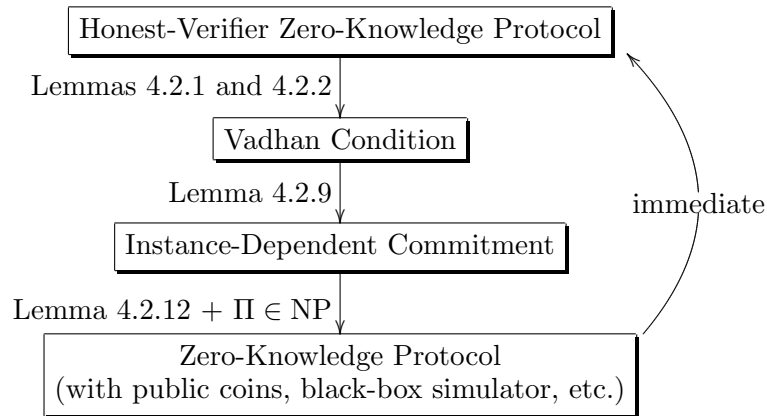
Honest-Verifier Zero-Knowledge Protocol

Lemmas 4.2.1 and 4.2.2

Vadhan Condition

Lemma 4.2.9

Instance-Dependent Commitment

Lemma 4.2.12 + $\Pi \in \mathrm{NP}$

Zero-Knowledge Protocol
(with public coins, black-box simulator, etc.)

immediate